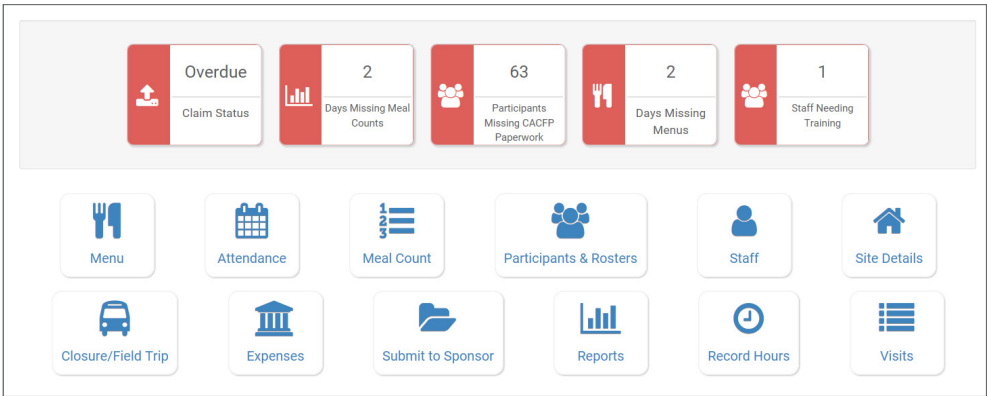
Overdue
Claim Status

2
Days Missing Meal Counts

63
Participants Missing CACFP Paperwork

2
Days Missing Menus

1
Staff Needing Training

Menu
Attendance
Meal Count
Participants & Rosters
Staff
Site Details

Closure/Field Trip
Expenses
Submit to Sponsor
Reports
Record Hours
Visits